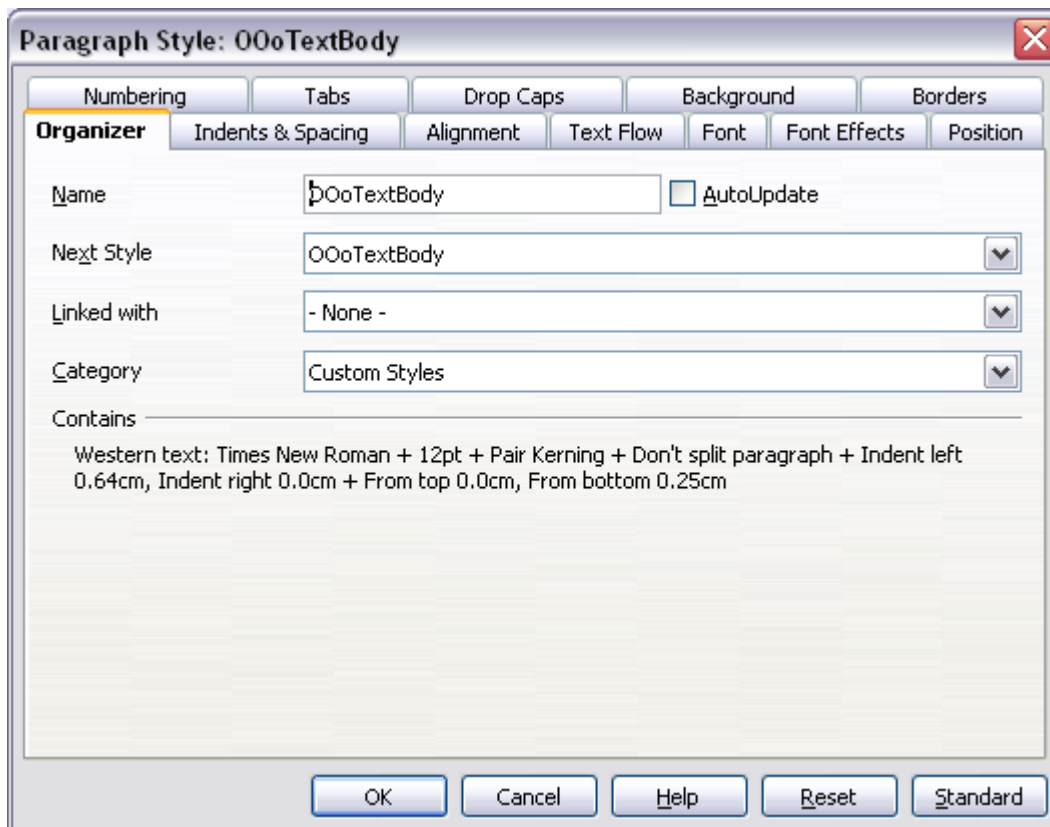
Paragraph Style: OOoTextBody

Numbering | Tabs | Drop Caps | Background | Borders
Organizer | Indents & Spacing | Alignment | Text Flow | Font | Font Effects | Position

Name OOoTextBody
AutoUpdate

Next Style OOoTextBody

Linked with - None -

Category Custom Styles

Contains

Western text: Times New Roman + 12pt + Pair Kerning + Don't split paragraph + Indent left 0.64cm, Indent right 0.0cm + From top 0.0cm, From bottom 0.25cm

OK Cancel Help Reset Standard